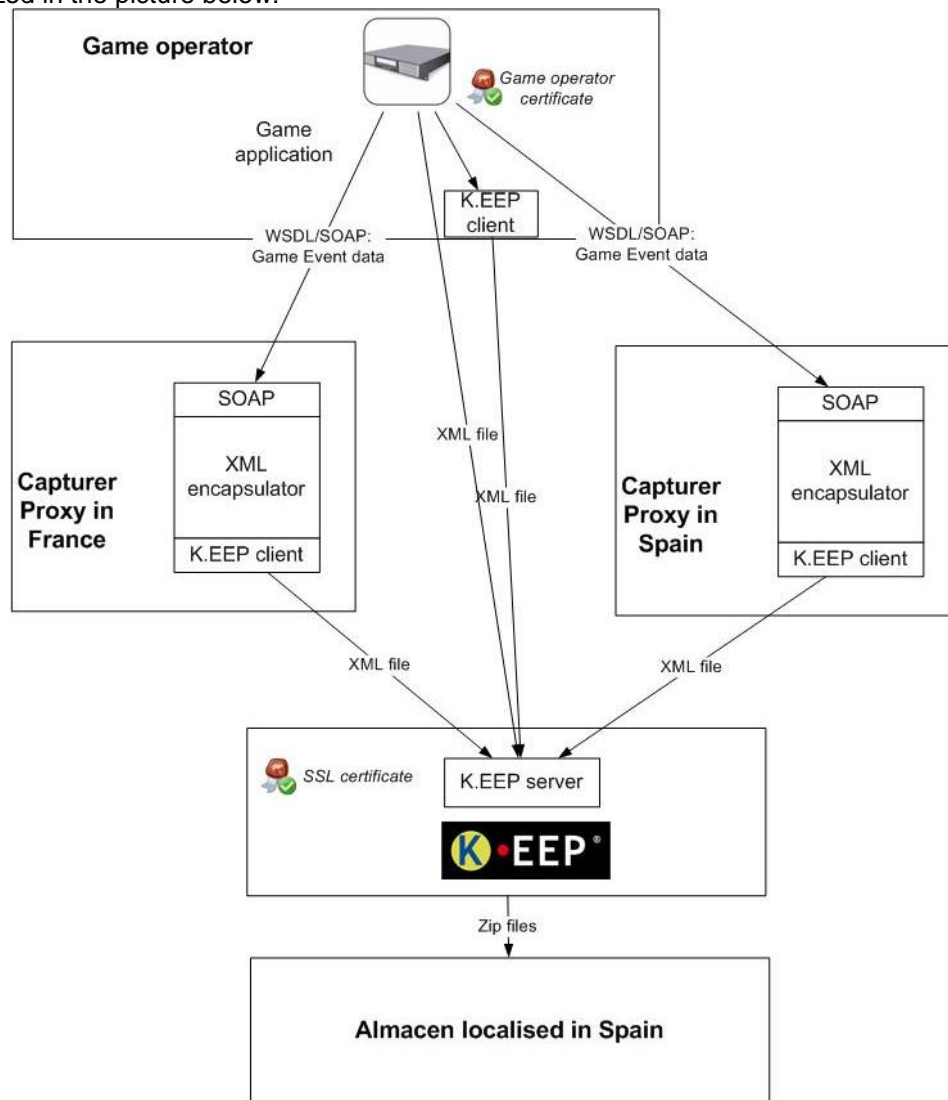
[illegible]ed in the picture below:

Game operator

Game operator certificate

Game application

K.EEP client

WSDL/SOAP: Game Event data

WSDL/SOAP: Game Event data

SOAP

XML encapsulator

K.EEP client

Capturer Proxy in France

XML file

XML file

SOAP

XML encapsulator

K.EEP client

Capturer Proxy in Spain

XML file

XML file

SSL certificate

K.EEP server

K•EEP®

Zip files

Almacen localised in Spain